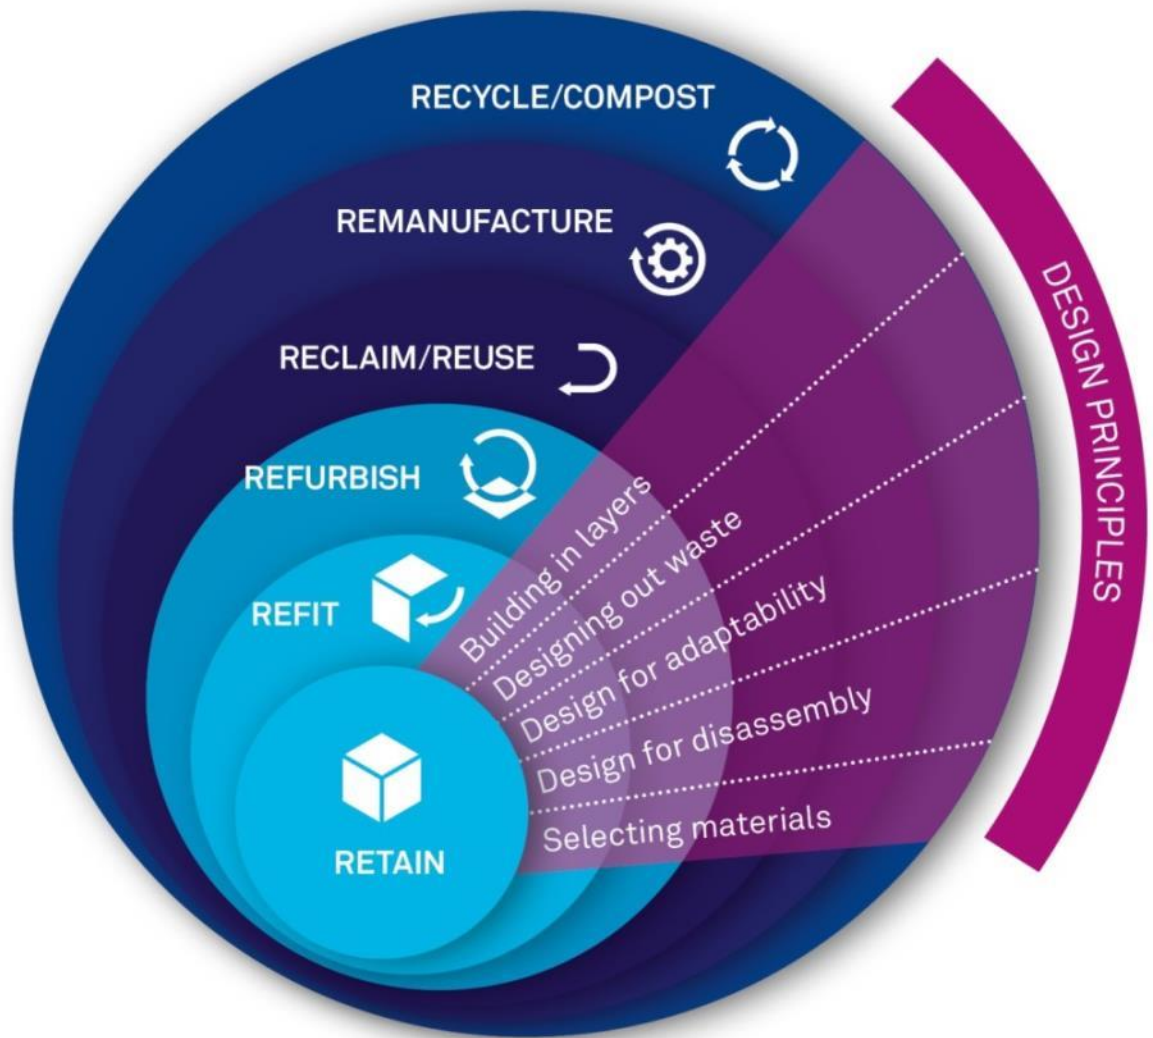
RECYCLE/COMPOST

REMANUFACTURE

RECLAIM/REUSE

REFURBISH

REFIT

RETAIN

Building in layers

Designing out waste

Design for adaptability

Design for disassembly

Selecting materials

DESIGN PRINCIPLES